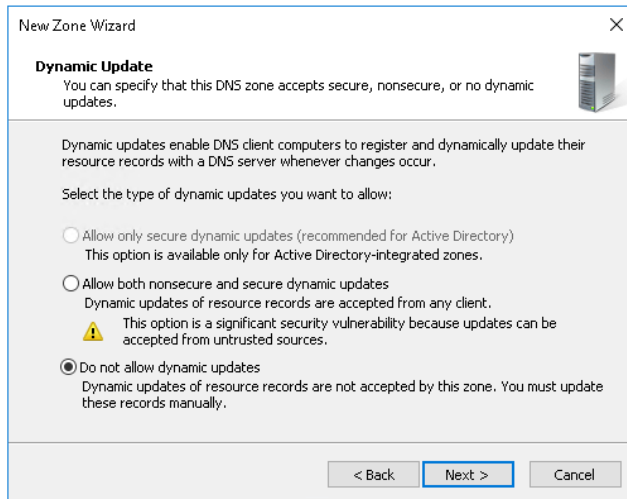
New Zone Wizard

×

**Dynamic Update**
You can specify that this DNS zone accepts secure, nonsecure, or no dynamic updates.

Dynamic updates enable DNS client computers to register and dynamically update their resource records with a DNS server whenever changes occur.

Select the type of dynamic updates you want to allow:

Allow only secure dynamic updates (recommended for Active Directory)
This option is available only for Active Directory-integrated zones.

Allow both nonsecure and secure dynamic updates
Dynamic updates of resource records are accepted from any client.

This option is a significant security vulnerability because updates can be accepted from untrusted sources.

Do not allow dynamic updates
Dynamic updates of resource records are not accepted by this zone. You must update these records manually.

< Back | Next > | Cancel